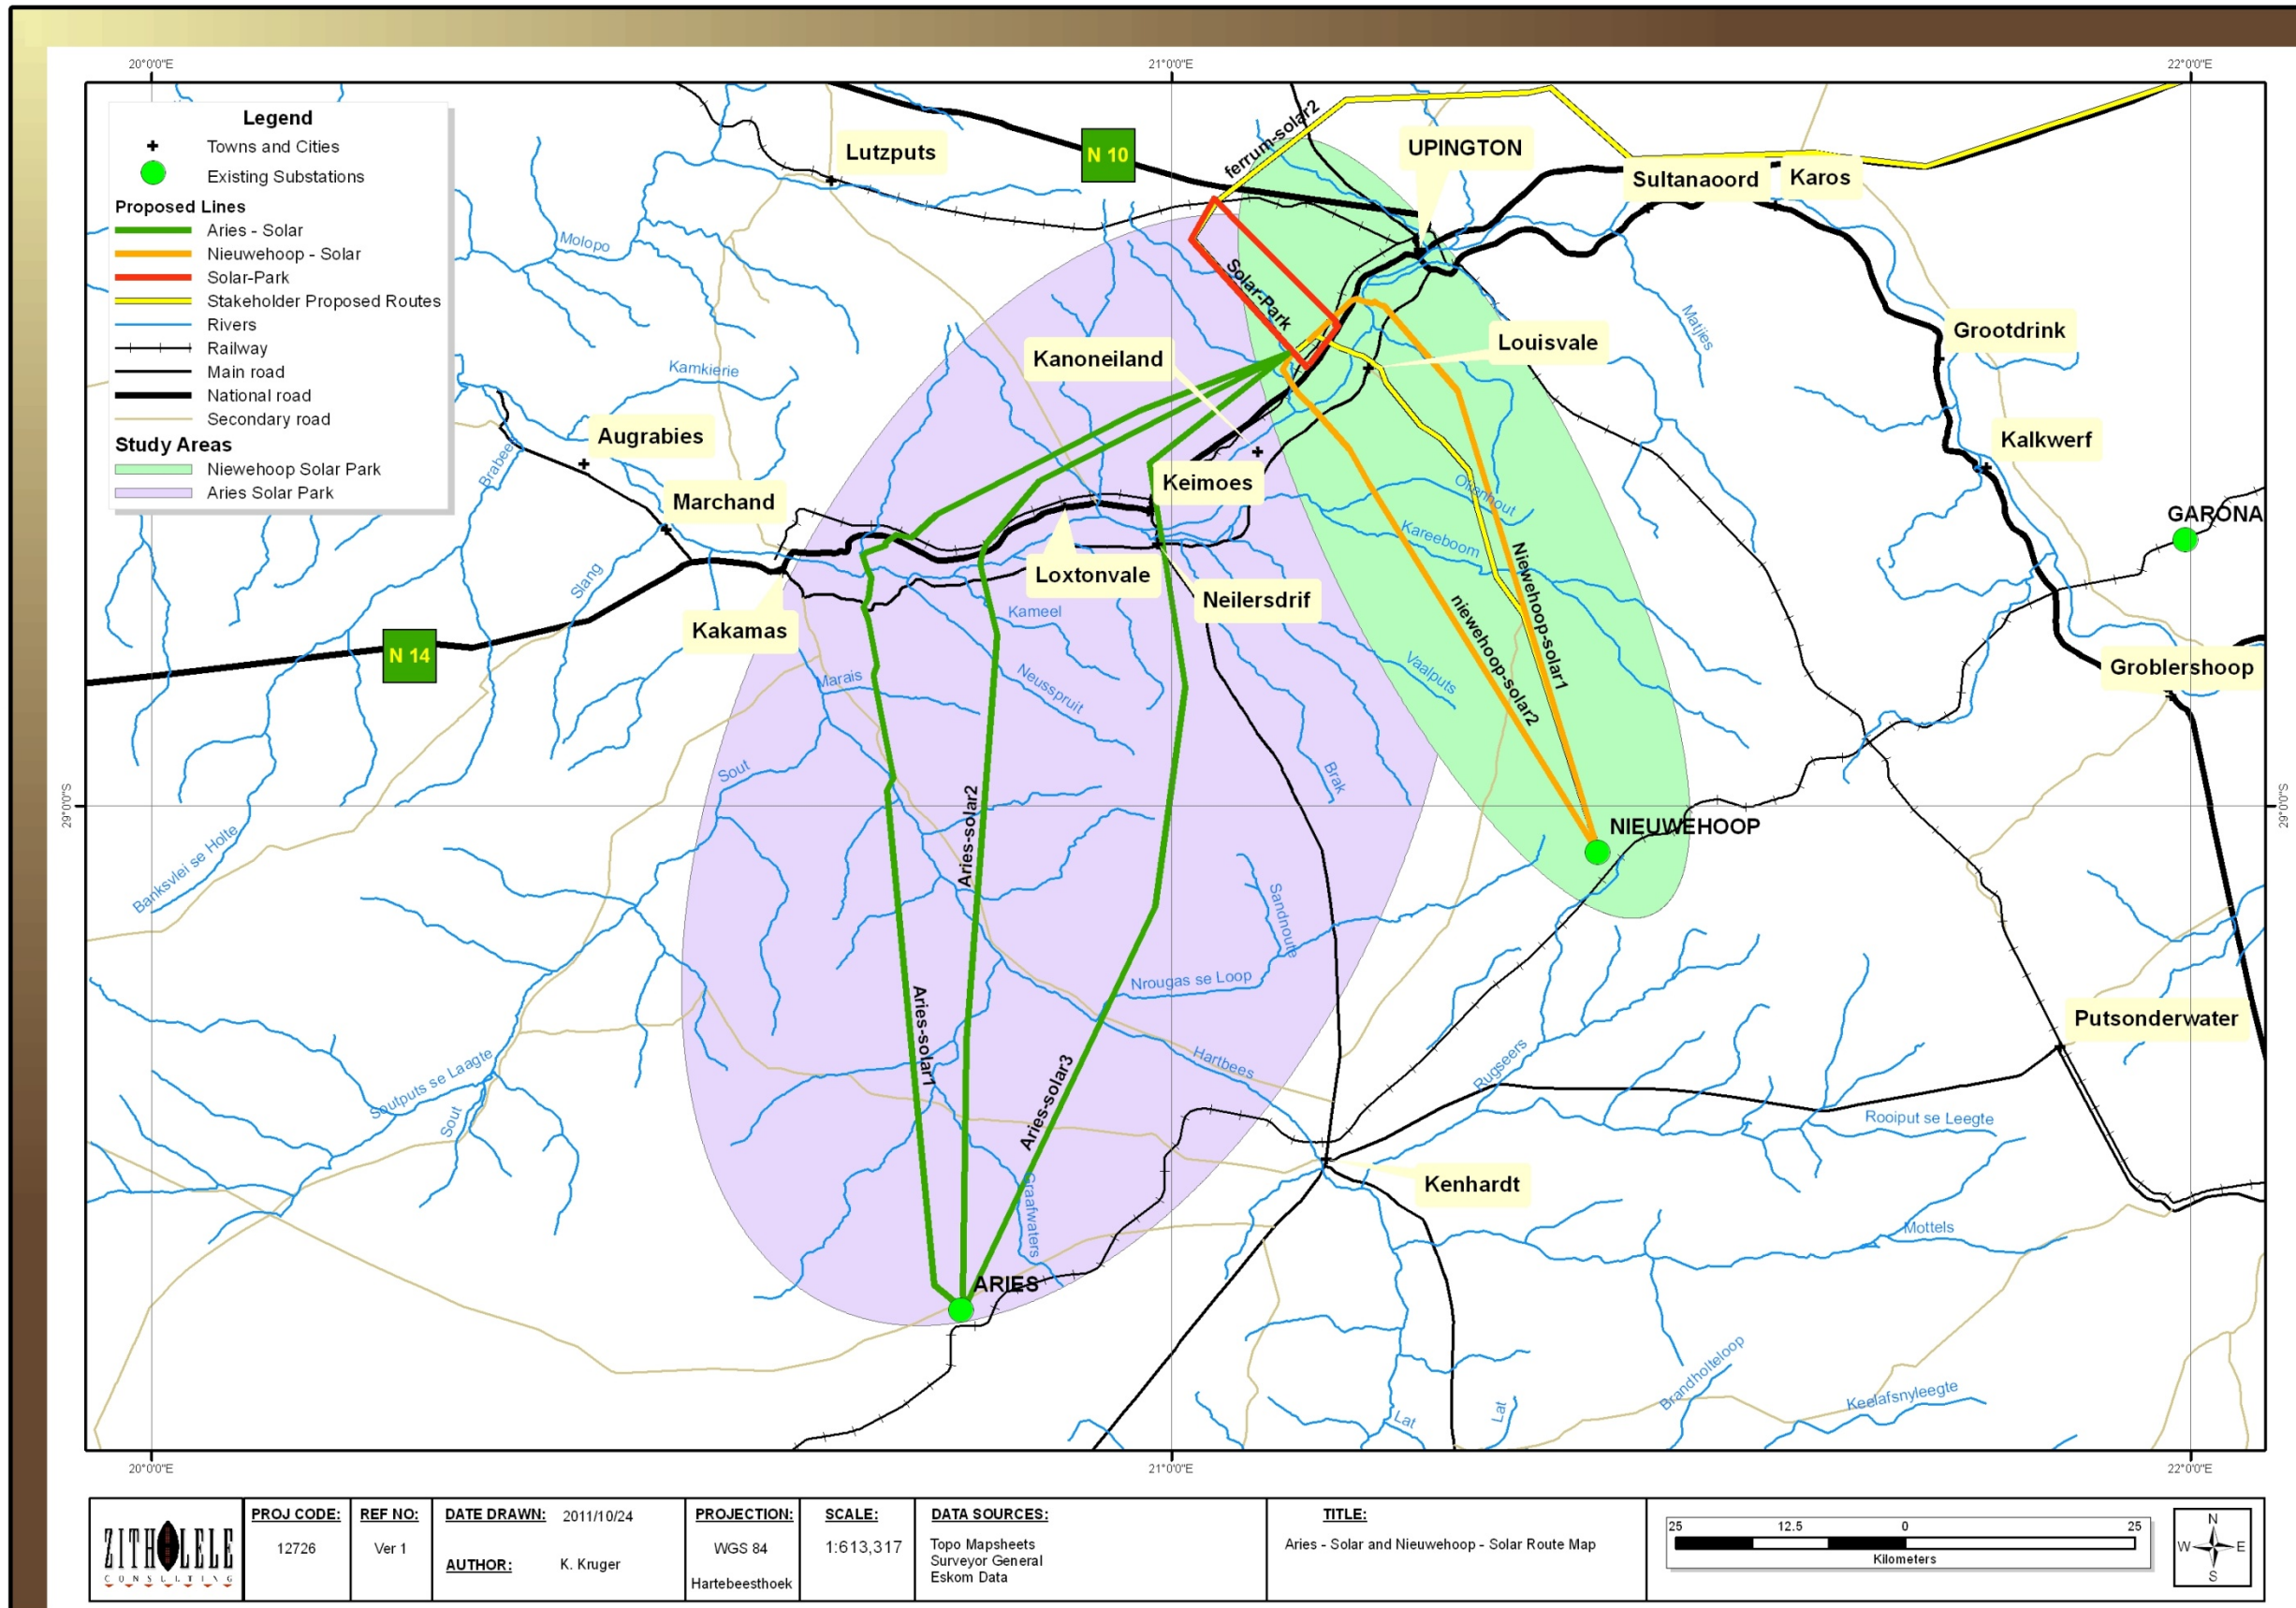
20°0'0"E
21°0'0"E
22°0'0"E

Legend
Towns and Cities
Existing Substations
Proposed Lines
Aries - Solar
Nieuwehoop - Solar
Solar-Park
Stakeholder Proposed Routes
Rivers
Railway
Main road
National road
Secondary road
Study Areas
Niewehoop Solar Park
Aries Solar Park

Lutzputs
N 10
ferrum-solar2
UPINGTON
Sultanaoord
Karos
Molopo
Solar-Park
Matjies
Kanoneiland
Louisvale
Grootdrink
Kamkierie
Augrabies
Brabees
Keimoes
Kalkwerf
Marchand
Orannout
Kareeboom
Niewehoop-solar1
niewehoop-solar2
GARONA
Slang
Loxtonvale
Neilersdrif
Kakamas
N 14
Kameel
Neusspruit
Vaalputs
Groblershoop
Marais
Sout
Brak
Aries-solar2
NIEUWEHOOP
29°0'0"S
29°0'0"S
Banksvlei se Holte
Sandnoute
Nrougas se Loop
Aries-solar1
Aries-solar3
Putsonderwater
Hartbees
Rugseers
Soutputs se Laagte
Sout
Rooiput se Leegte
Kenhardt
Graafwaters
Mottels
ARIES
Brandholteloop
Keelafsnyleegte
Lat
Lat

20°0'0"E
21°0'0"E
22°0'0"E

ZITHOLELE CONSULTING
PROJ CODE: 12726
REF NO: Ver 1
DATE DRAWN: 2011/10/24
AUTHOR: K. Kruger
PROJECTION: WGS 84 Hartebeesthoek
SCALE: 1:613,317
DATA SOURCES: Topo Mapsheets Surveyor General Eskom Data
TITLE: Aries - Solar and Nieuwehoop - Solar Route Map
25 12.5 0 25
Kilometers
N
W E
S